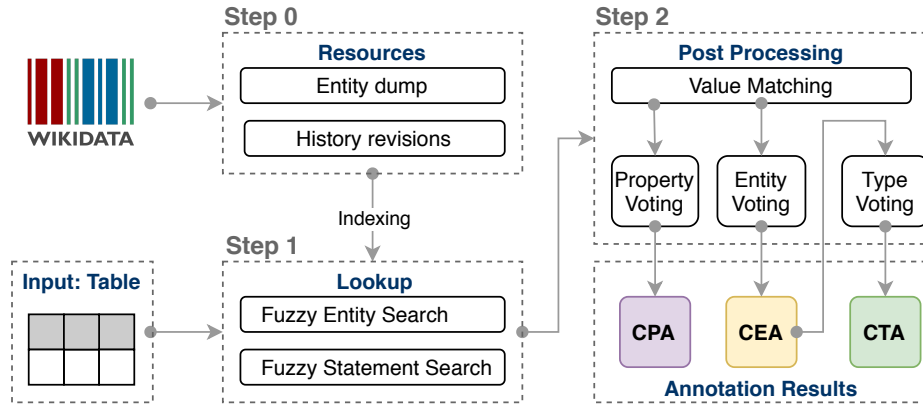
WIKIDATA

Step 0

Resources

Entity dump

History revisions

Indexing

Step 1

Input: Table

Lookup

Fuzzy Entity Search

Fuzzy Statement Search

Step 2

Post Processing

Value Matching

Property Voting

Entity Voting

Type Voting

CPA

CEA

CTA

Annotation Results